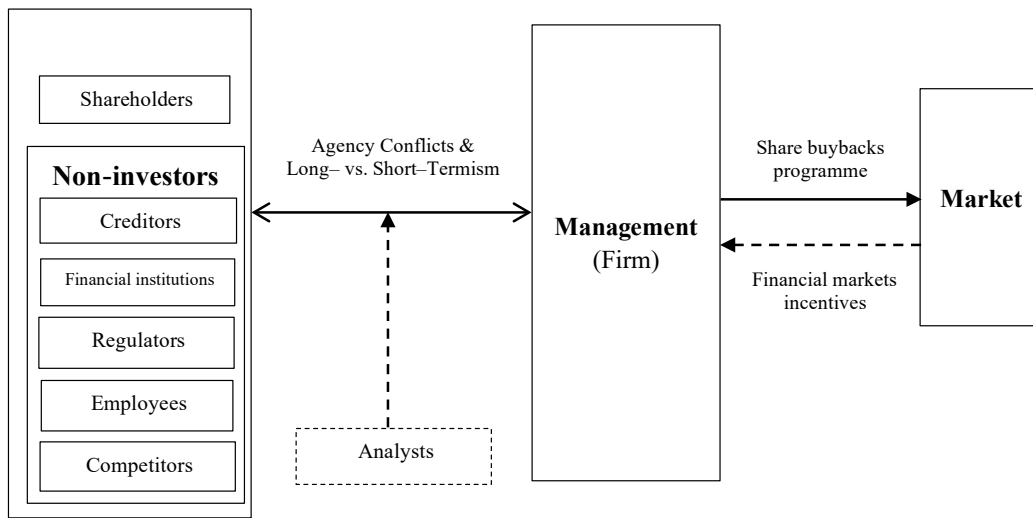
Shareholders

Non-investors

Creditors

Financial institutions

Regulators

Employees

Competitors

Agency Conflicts & Long– vs. Short–Termism

Analysts

Management (Firm)

Share buybacks programme

Financial markets incentives

Market